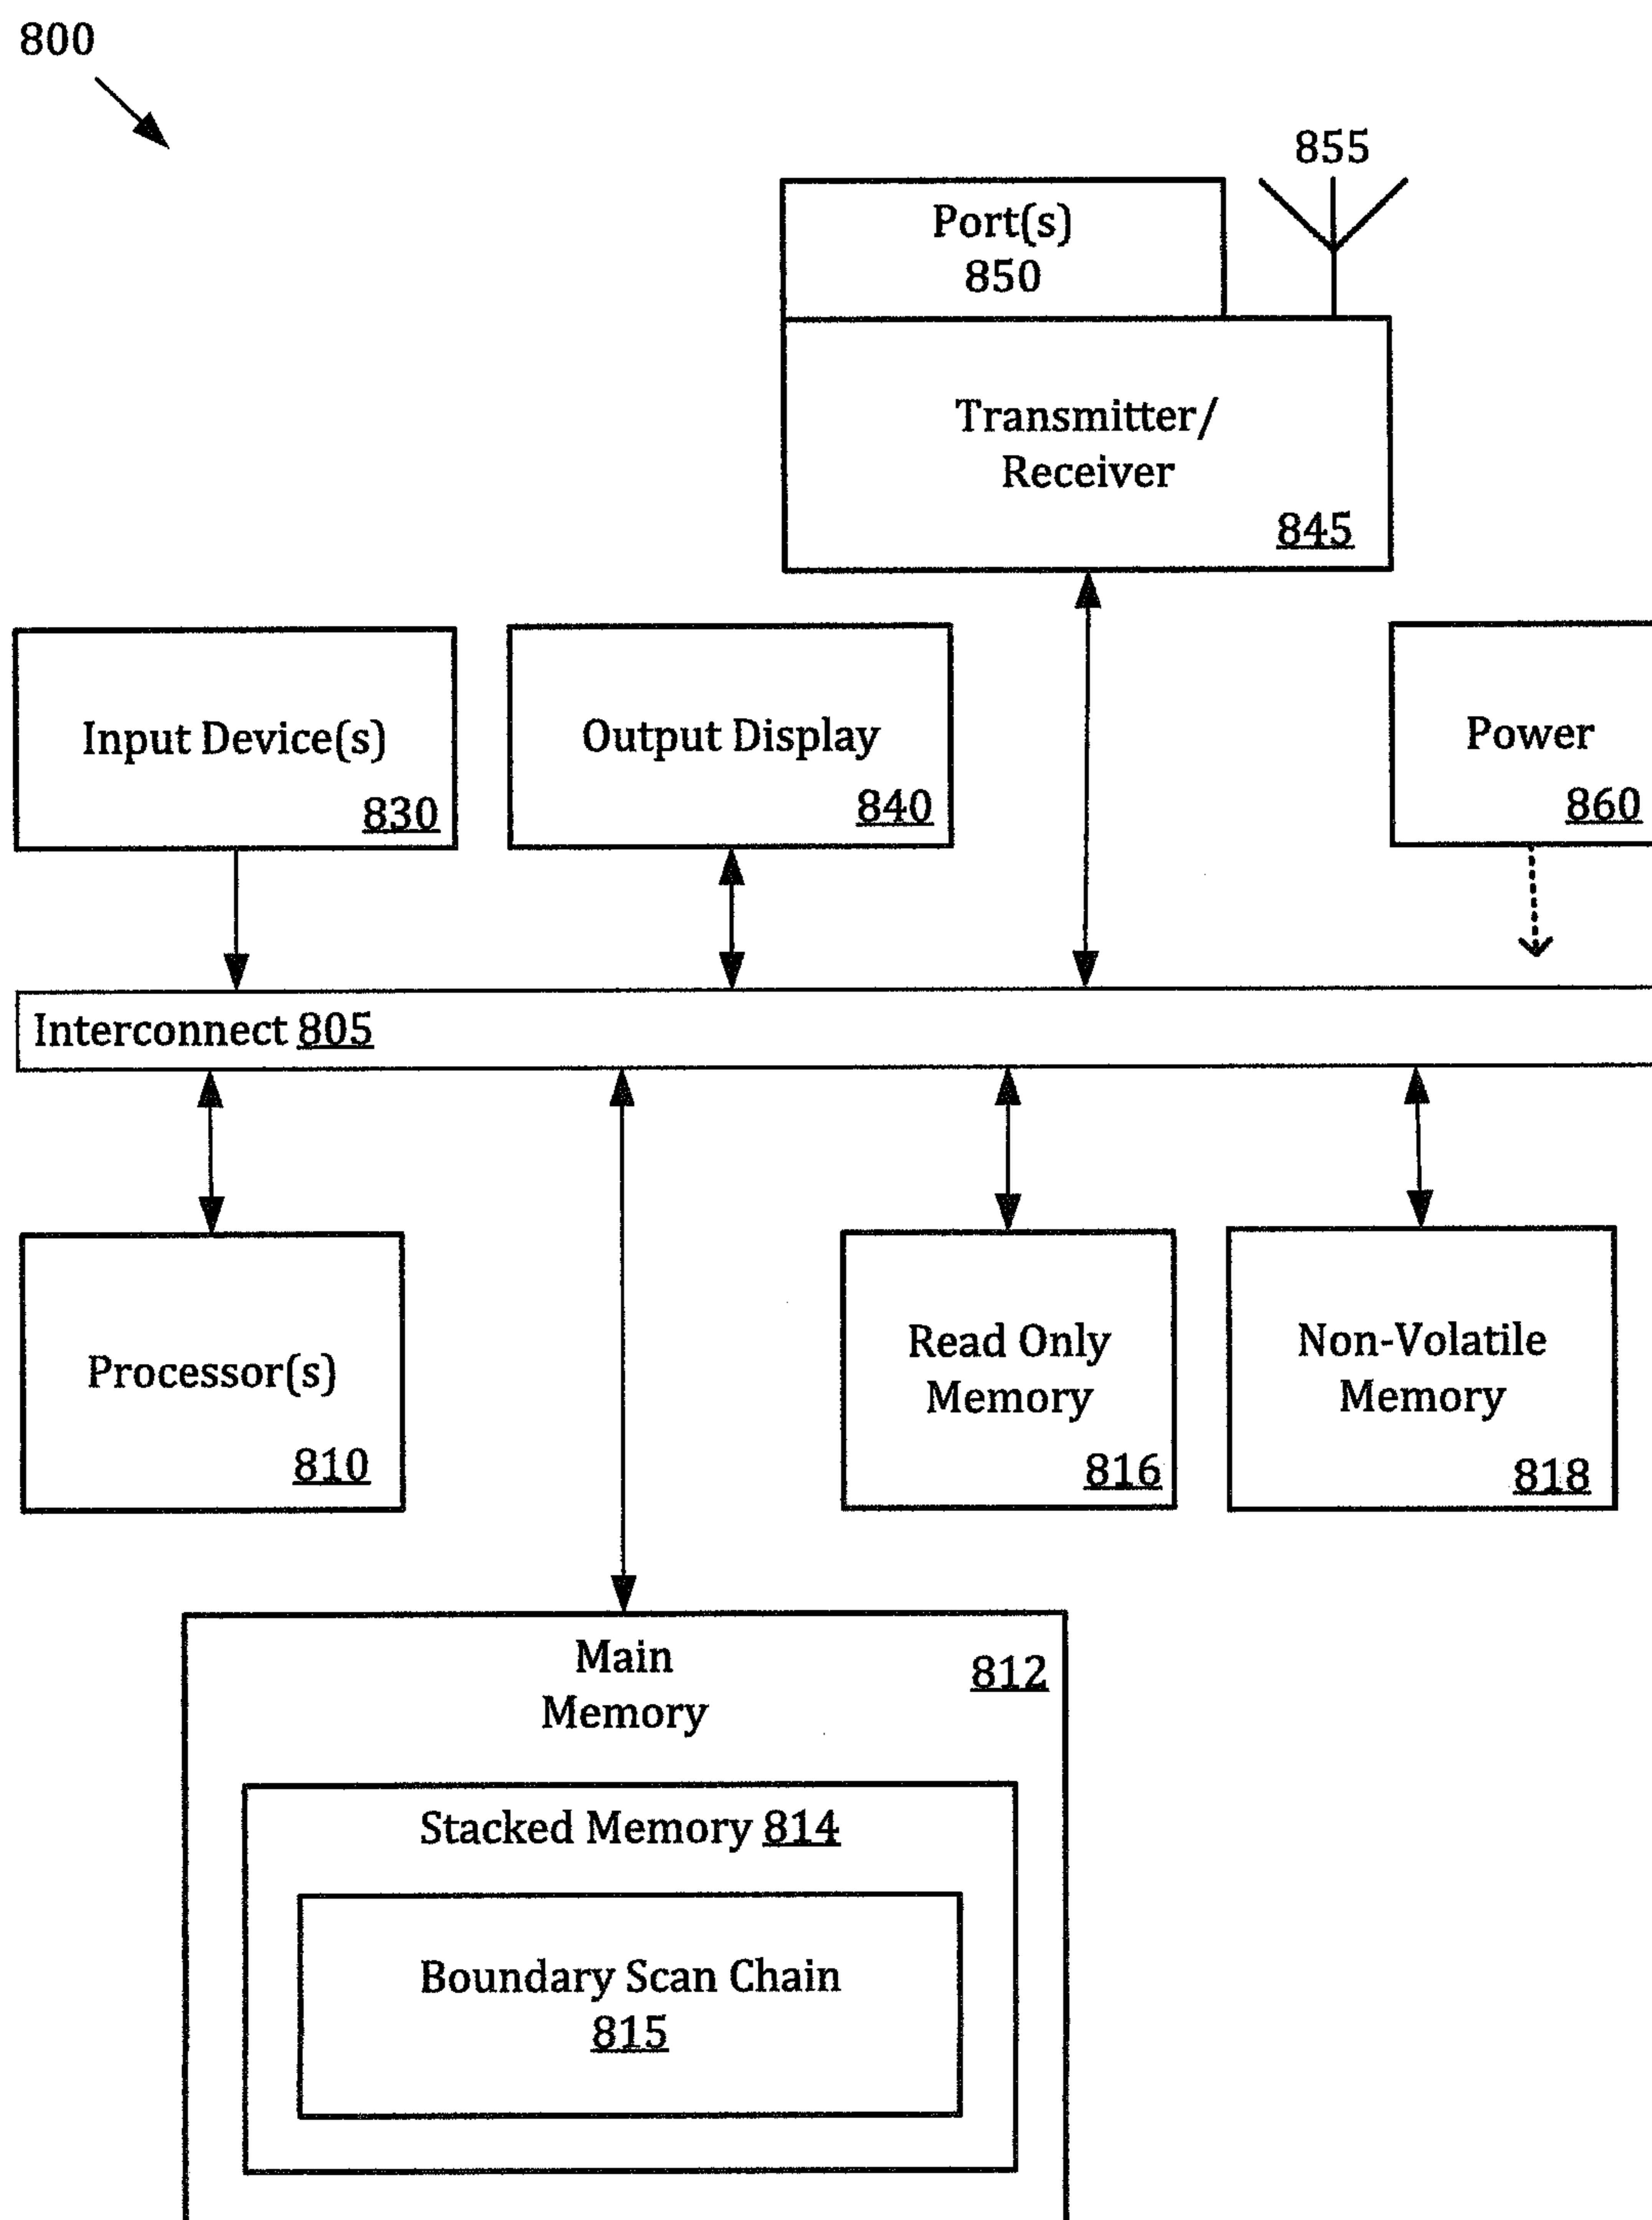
800

855

Port(s)
850

Transmitter/
Receiver
845

Input Device(s)
830

Output Display
840

Power
860

Interconnect 805

Processor(s)
810

Read Only Memory
816

Non-Volatile Memory
818

Main Memory
812

Stacked Memory 814

Boundary Scan Chain
815